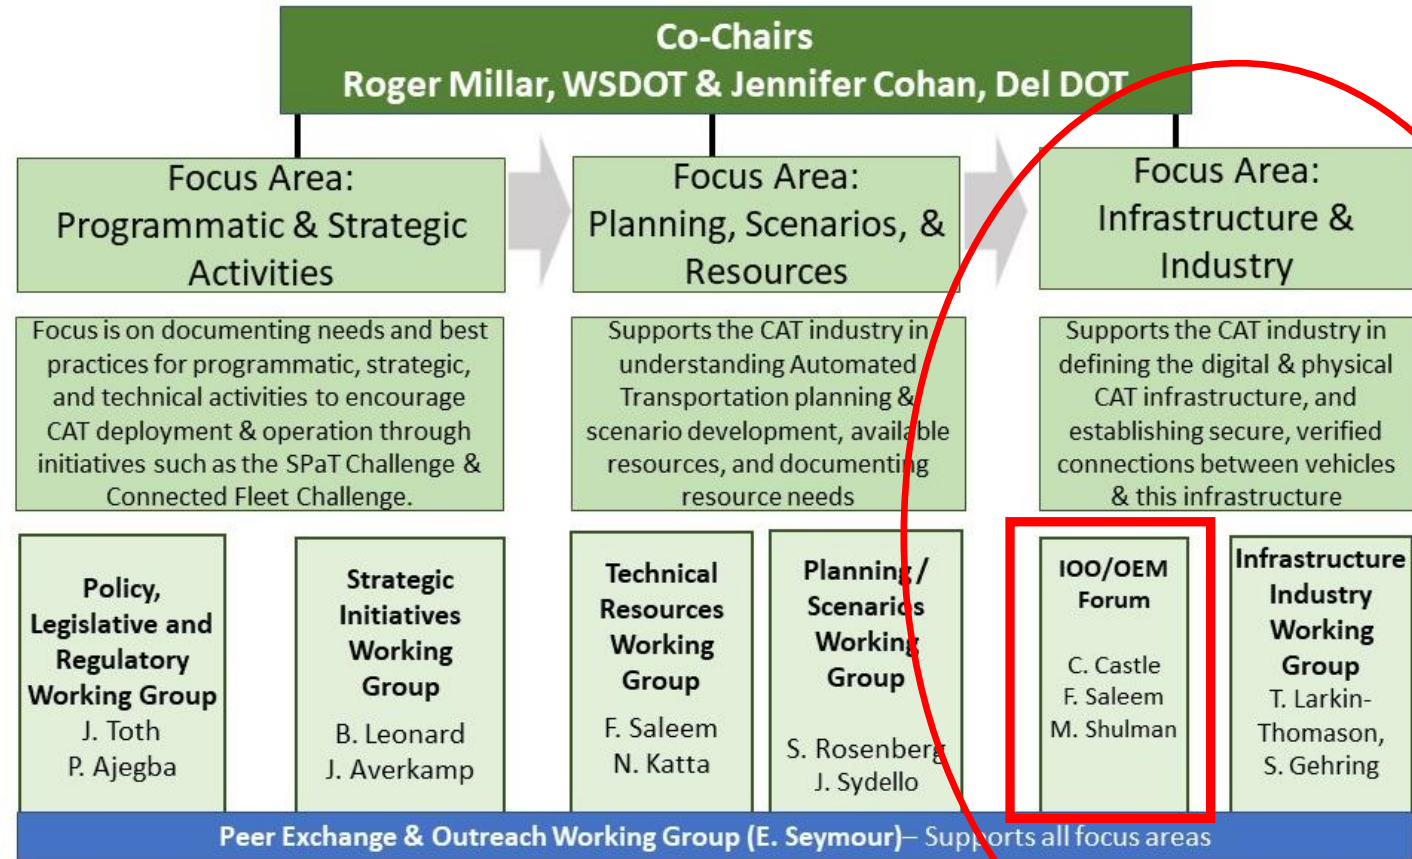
Co-Chairs
Roger Millar, WSDOT & Jennifer Cohan, Del DOT

Focus Area:
Programmatic & Strategic Activities

Focus Area:
Planning, Scenarios, & Resources

Focus Area:
Infrastructure & Industry

Focus is on documenting needs and best practices for programmatic, strategic, and technical activities to encourage CAT deployment & operation through initiatives such as the SPaT Challenge & Connected Fleet Challenge.

Supports the CAT industry in understanding Automated Transportation planning & scenario development, available resources, and documenting resource needs

Supports the CAT industry in defining the digital & physical CAT infrastructure, and establishing secure, verified connections between vehicles & this infrastructure

Policy, Legislative and Regulatory Working Group
J. Toth
P. Ajegba

Strategic Initiatives Working Group
B. Leonard
J. Averkamp

Technical Resources Working Group
F. Saleem
N. Katta

Planning / Scenarios Working Group
S. Rosenberg
J. Sydello

IOO/OEM Forum
C. Castle
F. Saleem
M. Shulman

Infrastructure Industry Working Group
T. Larkin-Thomason,
S. Gehring

Peer Exchange & Outreach Working Group (E. Seymour)– Supports all focus areas